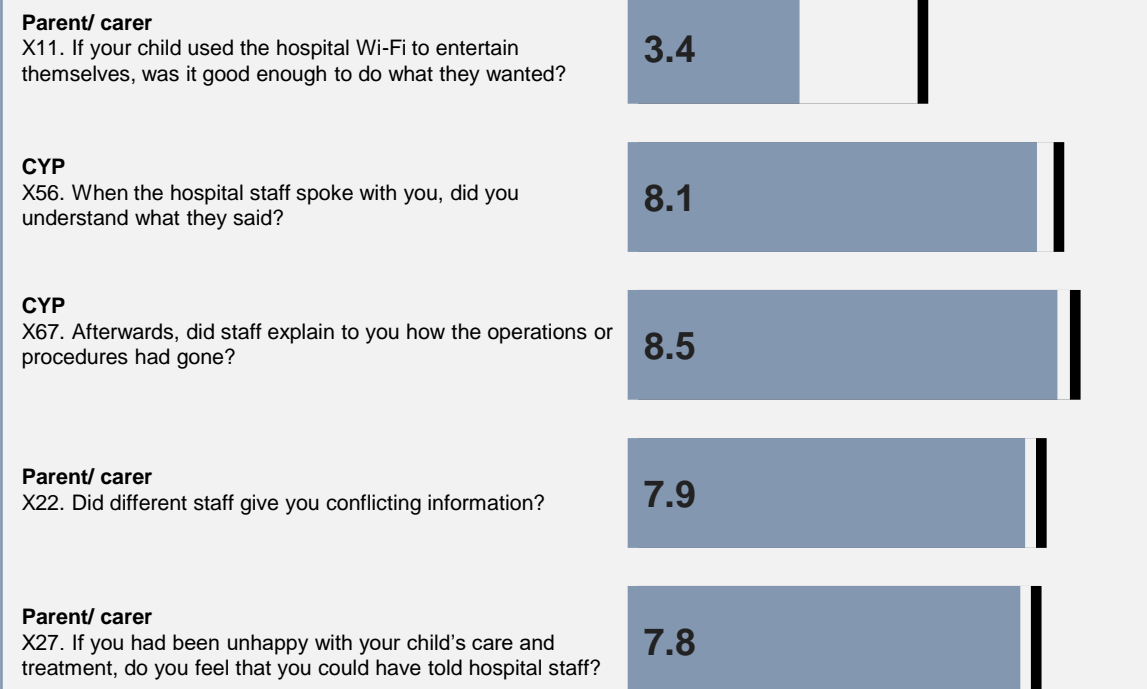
**Parent/ carer**
X11. If your child used the hospital Wi-Fi to entertain themselves, was it good enough to do what they wanted?

3.4

**CYP**
X56. When the hospital staff spoke with you, did you understand what they said?

8.1

**CYP**
X67. Afterwards, did staff explain to you how the operations or procedures had gone?

8.5

**Parent/ carer**
X22. Did different staff give you conflicting information?

7.9

**Parent/ carer**
X27. If you had been unhappy with your child's care and treatment, do you feel that you could have told hospital staff?

7.8